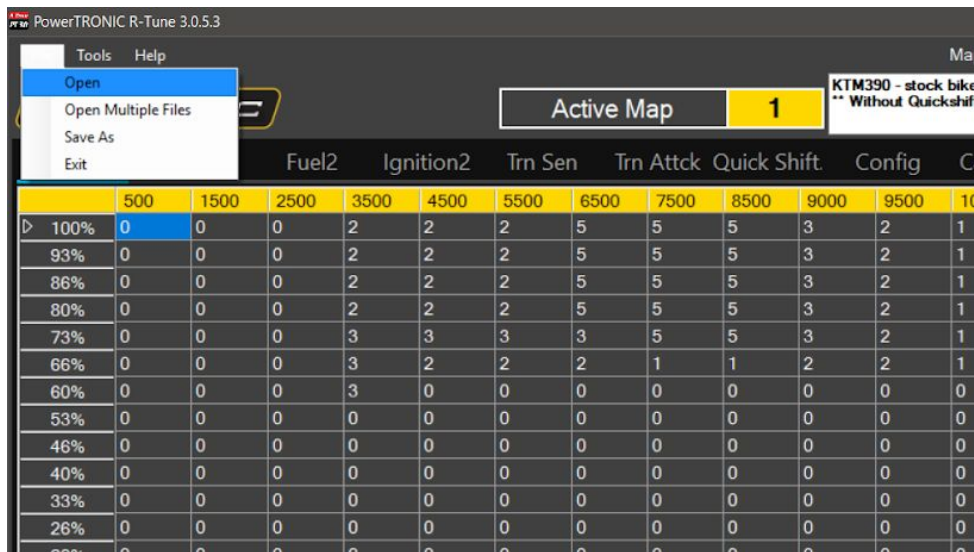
PowerTRONIC R-Tune 3.0.5.3

Tools Help

Ma

Open
Open Multiple Files
Save As
Exit

Active Map 1

KTM390 - stock bike
** Without Quickshif

Fuel2 Ignition2 Trn Sen Trn Attck Quick Shift. Config C

| | 500 | 1500 | 2500 | 3500 | 4500 | 5500 | 6500 | 7500 | 8500 | 9000 | 9500 | 1 |
|---|---|---|---|---|---|---|---|---|---|---|---|---|
| 100% | 0 | 0 | 0 | 2 | 2 | 2 | 5 | 5 | 5 | 3 | 2 | 1 |
| 93% | 0 | 0 | 0 | 2 | 2 | 2 | 5 | 5 | 5 | 3 | 2 | 1 |
| 86% | 0 | 0 | 0 | 2 | 2 | 2 | 5 | 5 | 5 | 3 | 2 | 1 |
| 80% | 0 | 0 | 0 | 2 | 2 | 2 | 5 | 5 | 5 | 3 | 2 | 1 |
| 73% | 0 | 0 | 0 | 3 | 3 | 3 | 3 | 5 | 5 | 3 | 2 | 1 |
| 66% | 0 | 0 | 0 | 3 | 2 | 2 | 2 | 1 | 1 | 2 | 2 | 1 |
| 60% | 0 | 0 | 0 | 3 | 0 | 0 | 0 | 0 | 0 | 0 | 0 | 0 |
| 53% | 0 | 0 | 0 | 0 | 0 | 0 | 0 | 0 | 0 | 0 | 0 | 0 |
| 46% | 0 | 0 | 0 | 0 | 0 | 0 | 0 | 0 | 0 | 0 | 0 | 0 |
| 40% | 0 | 0 | 0 | 0 | 0 | 0 | 0 | 0 | 0 | 0 | 0 | 0 |
| 33% | 0 | 0 | 0 | 0 | 0 | 0 | 0 | 0 | 0 | 0 | 0 | 0 |
| 26% | 0 | 0 | 0 | 0 | 0 | 0 | 0 | 0 | 0 | 0 | 0 | 0 |